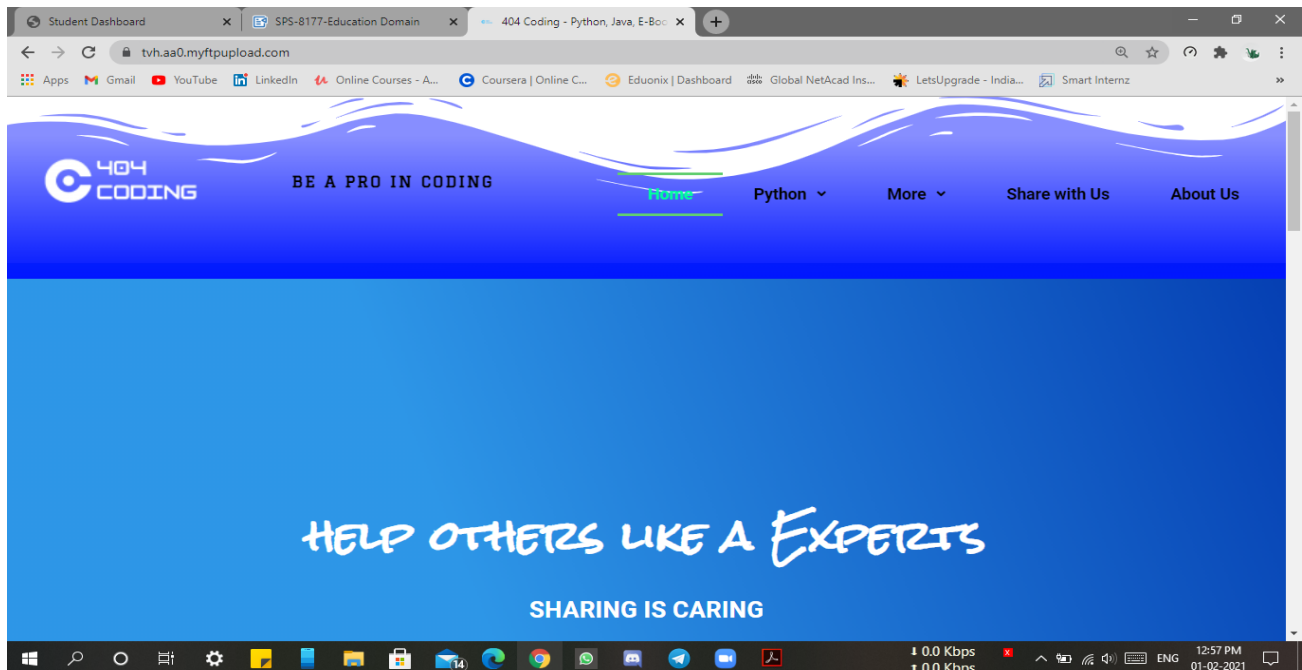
Student Dashboard
SPS-8177-Education Domain
404 Coding - Python, Java, E-Boo

tvh.aa0.myftpupload.com

Apps Gmail YouTube LinkedIn Online Courses - A... Coursera | Online C... Eduonix | Dashboard Global NetAcad Ins... LetsUpgrade - India... Smart Internz

404 CODING

BE A PRO IN CODING

Home Python More Share with Us About Us

HELP OTHERS LIKE A EXPERTS

SHARING IS CARING

0.0 Kbps
0.0 Kbps
ENG
12:57 PM
01-02-2021